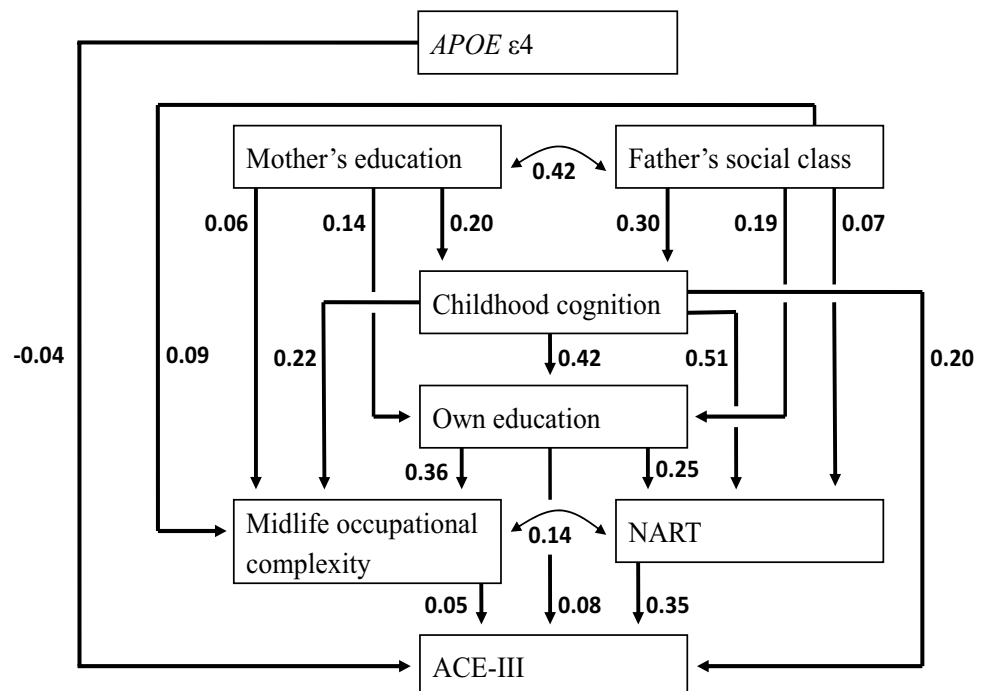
*APOE* ε4

Mother's education

0.42

Father's social class

0.06

0.14

0.20

0.30

0.19

0.07

Childhood cognition

-0.04

0.09

0.22

0.42

0.51

0.20

Own education

0.36

0.25

Midlife occupational complexity

0.14

NART

0.05

0.08

0.35

ACE-III